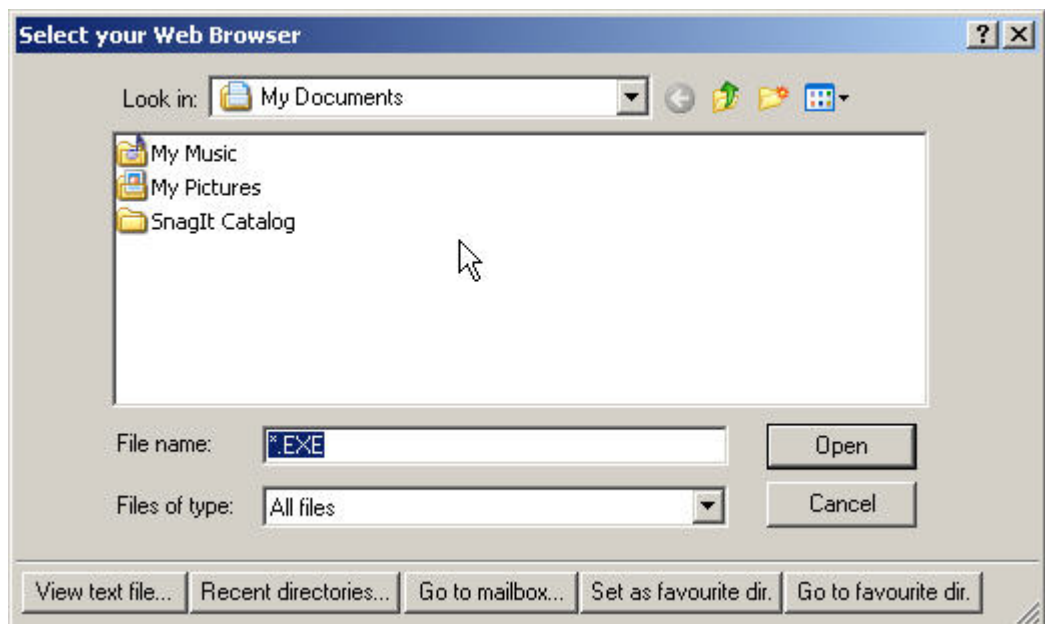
Select your Web Browser

?

Look in: My Documents

My Music
My Pictures
SnagIt Catalog

File name: *.EXE

Open

Files of type: All files

Cancel

View text file... Recent directories... Go to mailbox... Set as favourite dir. Go to favourite dir.